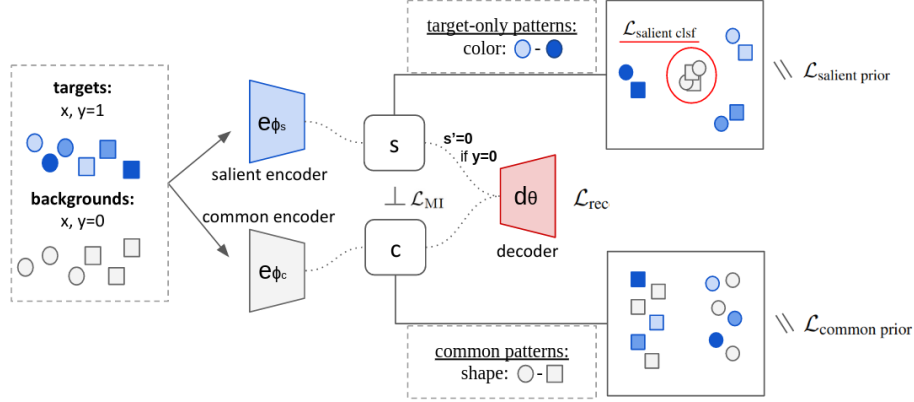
targets:
x, y=1

backgrounds:
x, y=0

$e_{\phi_s}$
salient encoder

common encoder
$e_{\phi_c}$

target-only patterns:
color: -

s

s'=0
if y=0

$\perp \mathcal{L}_{\text{MI}}$

$d_\theta$
decoder

$\mathcal{L}_{\text{rec}}$

c

common patterns:
shape: -

$\mathcal{L}_{\text{salient clsf}}$

$\backslash\backslash\ \mathcal{L}_{\text{salient prior}}$

$\backslash\backslash\ \mathcal{L}_{\text{common prior}}$